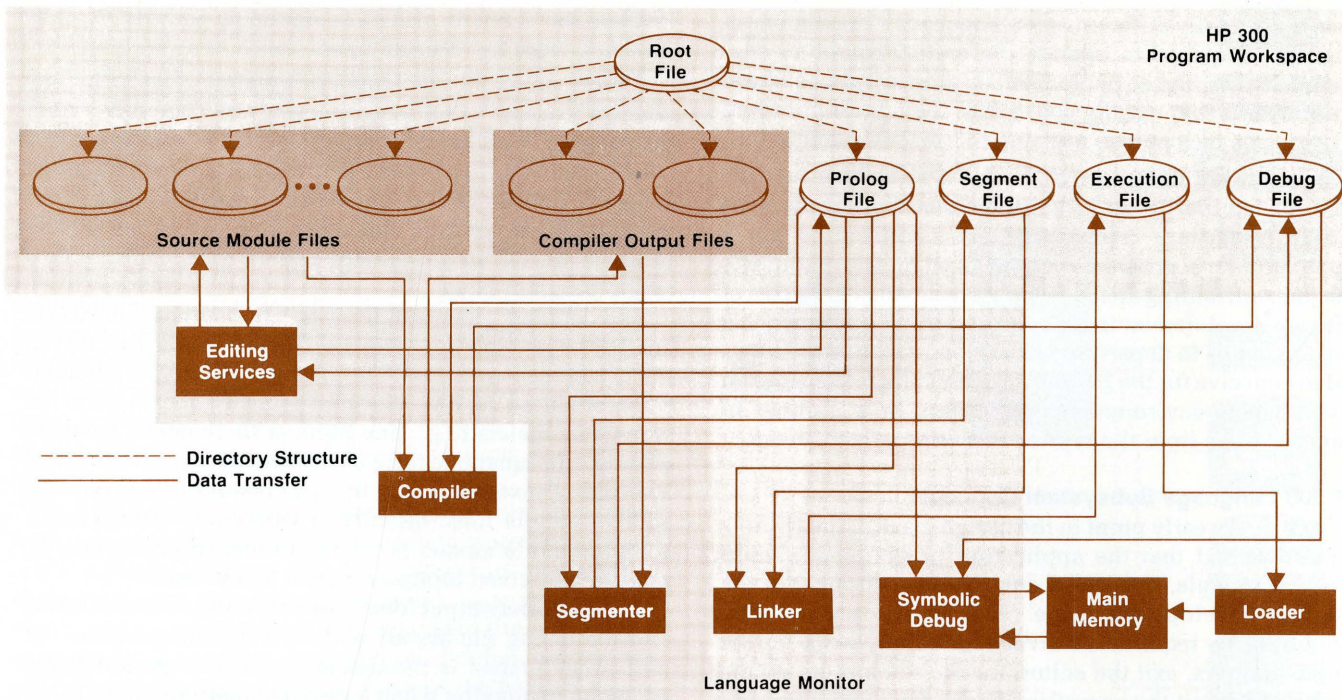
HP 300
Program Workspace

Root File

Source Module Files

Compiler Output Files

Prolog File

Segment File

Execution File

Debug File

Editing Services

Directory Structure
Data Transfer

Compiler

Segmenter

Linker

Symbolic Debug

Main Memory

Loader

Language Monitor